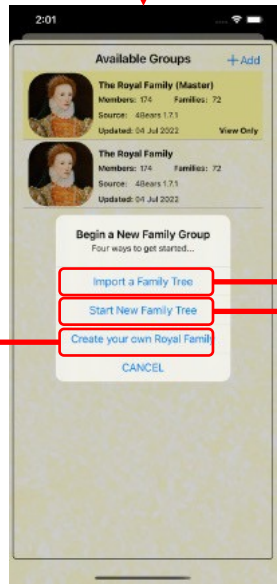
2:01

Available Groups
+Add

The Royal Family (Master)
Members: 174
Families: 72
Source: 4Bears 1.7.1
Updated: 04 Jul 2022
View Only

The Royal Family
Members: 174
Families: 72
Source: 4Bears 1.7.1
Updated: 04 Jul 2022

Begin a New Family Group
Four ways to get started...

Import a Family Tree

Start New Family Tree

Create your own Royal Family

CANCEL